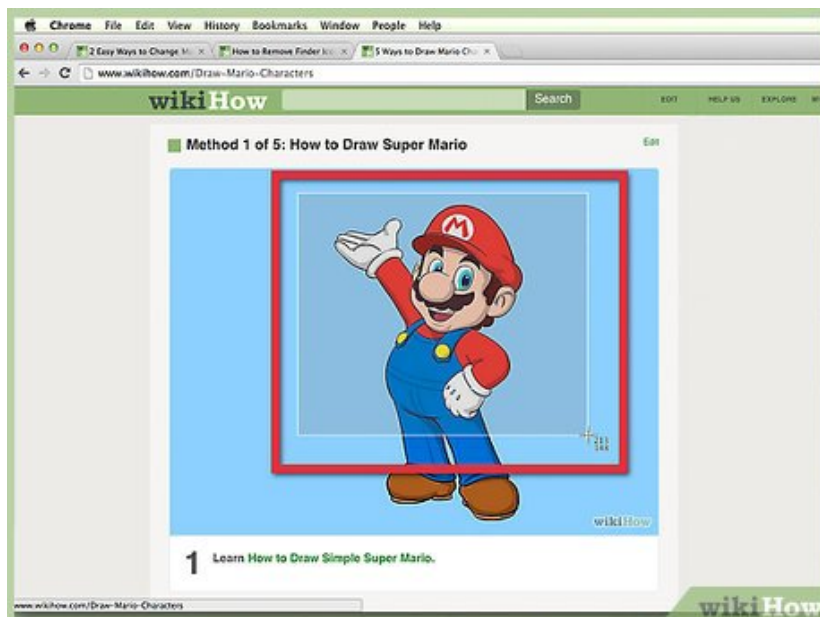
Chrome File Edit View History Bookmarks Window People Help

2 Easy Ways to Change M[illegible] | How to Remove Finder Ic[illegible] | 5 Ways to Draw Mario Ch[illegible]

www.wikihow.com/Draw-Mario-Characters

wikiHow Search EDIT HELP US EXPLORE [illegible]

Method 1 of 5: How to Draw Super Mario

Edit

M

wikiHow

1 Learn How to Draw Simple Super Mario.

www.wikihow.com/Draw-Mario-Characters

wikiHow